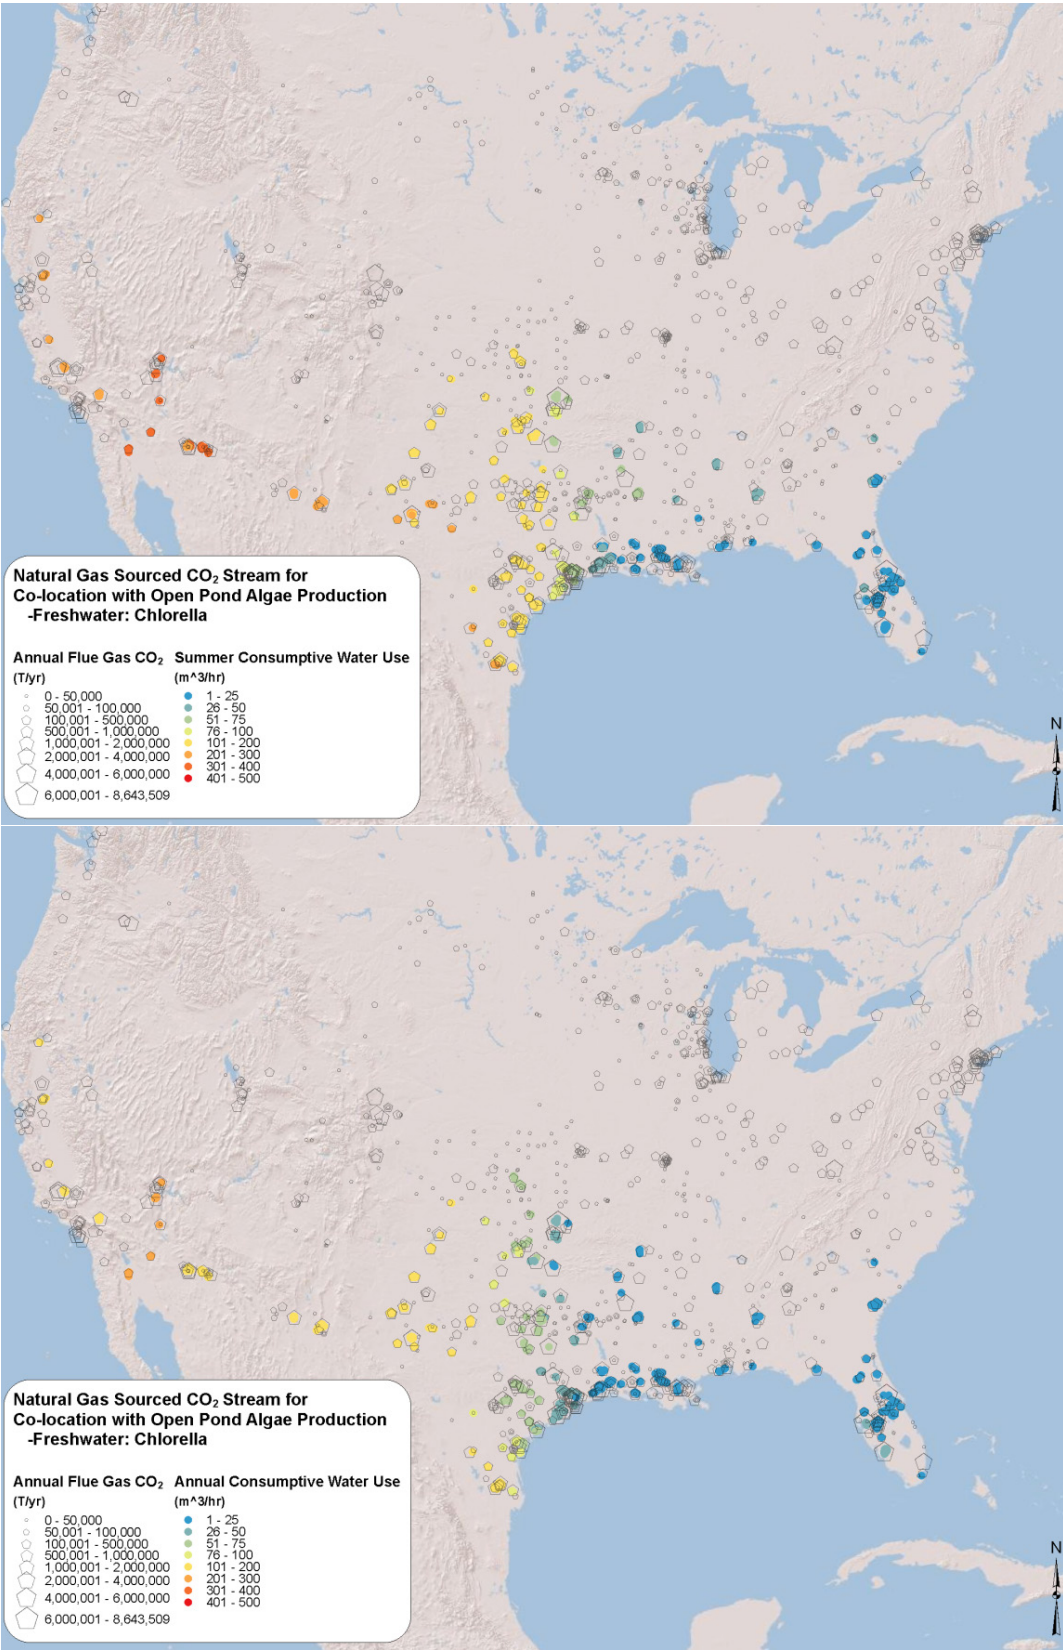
Natural Gas Sourced $CO_2$ Stream for Co-location with Open Pond Algae Production -Freshwater: Chlorella

Annual Flue Gas $CO_2$ (T/yr)
0 - 50,000
50,001 - 100,000
100,001 - 500,000
500,001 - 1,000,000
1,000,001 - 2,000,000
2,000,001 - 4,000,000
4,000,001 - 6,000,000
6,000,001 - 8,643,509

Summer Consumptive Water Use (m^3/hr)
1 - 25
26 - 50
51 - 75
76 - 100
101 - 200
201 - 300
301 - 400
401 - 500

N

Natural Gas Sourced $CO_2$ Stream for Co-location with Open Pond Algae Production -Freshwater: Chlorella

Annual Flue Gas $CO_2$ (T/yr)
0 - 50,000
50,001 - 100,000
100,001 - 500,000
500,001 - 1,000,000
1,000,001 - 2,000,000
2,000,001 - 4,000,000
4,000,001 - 6,000,000
6,000,001 - 8,643,509

Annual Consumptive Water Use (m^3/hr)
1 - 25
26 - 50
51 - 75
76 - 100
101 - 200
201 - 300
301 - 400
401 - 500

N